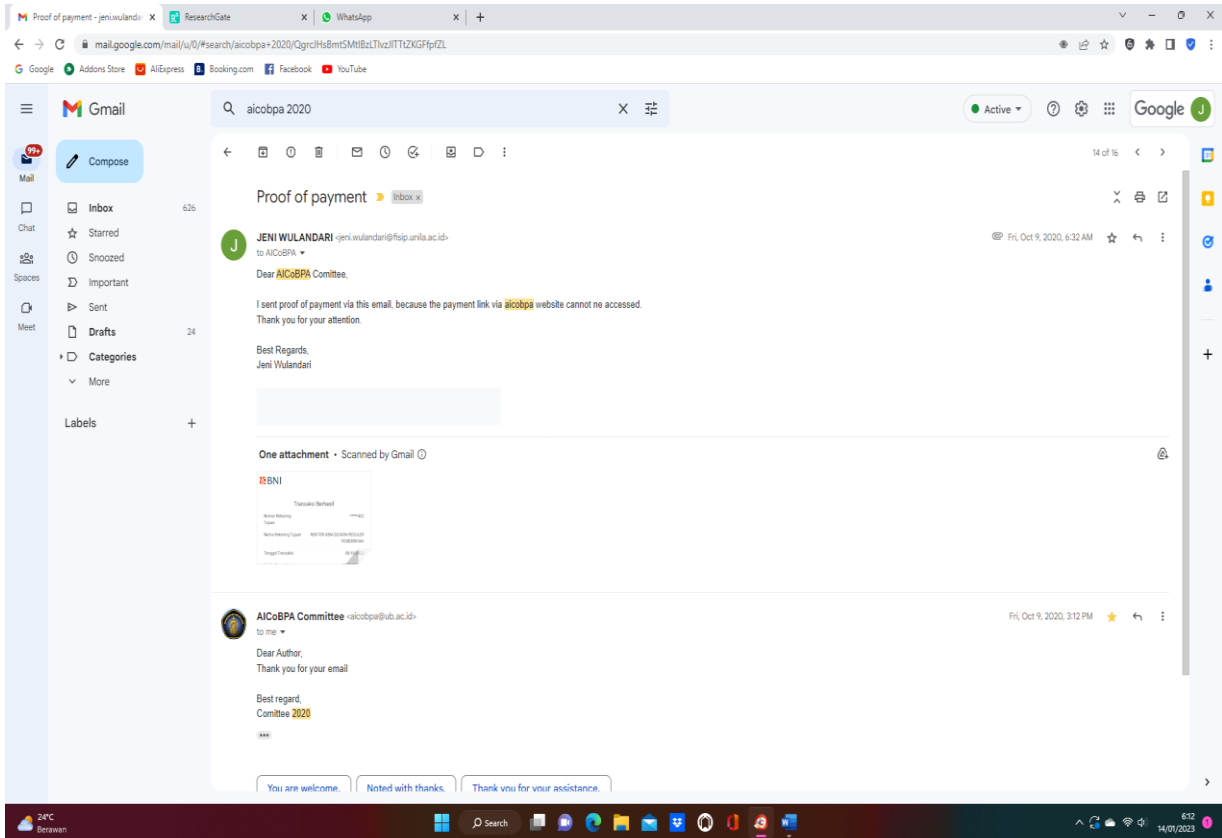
Proof of payment - jeni.wulanda × ResearchGate × WhatsApp × +

mail.google.com/mail/u/0/#search/aicobpa+2020/QgrcJHsBmtSMtlBzLTlvzJlTTtZKGFfpfZL

Google Addons Store AliExpress Booking.com Facebook YouTube

Gmail

aicobpa 2020

Active

Google

99+
Mail

Chat

Spaces

Meet

Compose

Inbox 626
Starred
Snoozed
Important
Sent
Drafts 24
Categories
More

Labels +

14 of 16

Proof of payment Inbox ×

JENI WULANDARI <jeni.wulandari@fisip.unila.ac.id>
to AICoBPA

Fri, Oct 9, 2020, 6:32 AM

Dear AICoBPA Comittee,

I sent proof of payment via this email, because the payment link via aicobpa website cannot ne accessed.
Thank you for your attention.

Best Regards,
Jeni Wulandari

One attachment • Scanned by Gmail

BNI
Transaksi Berhasil
Nomor Rekening Tujuan
Nama Rekening Tujuan
Tanggal Transaksi

AICoBPA Committee <aicobpa@ub.ac.id>
to me

Fri, Oct 9, 2020, 3:12 PM

Dear Author,
Thank you for your email

Best regard,
Comittee 2020

You are welcome. Noted with thanks. Thank you for your assistance.

24°C
Berawan

Search

6:12
14/01/2023